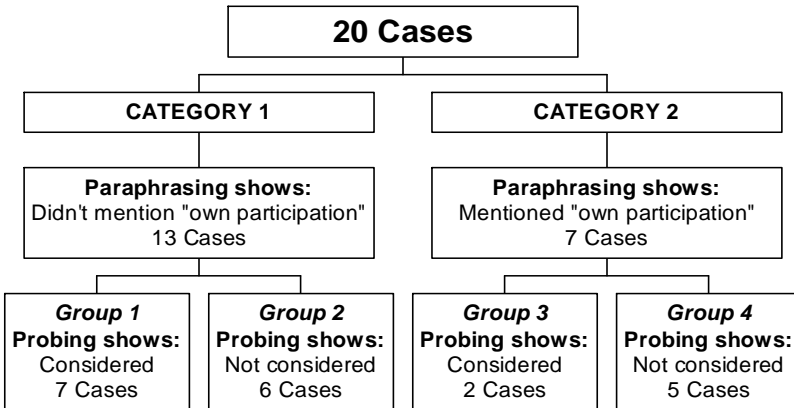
20 Cases

CATEGORY 1

CATEGORY 2

Paraphrasing shows:
Didn't mention "own participation"
13 Cases

Paraphrasing shows:
Mentioned "own participation"
7 Cases

Group 1
Probing shows:
Considered
7 Cases

Group 2
Probing shows:
Not considered
6 Cases

Group 3
Probing shows:
Considered
2 Cases

Group 4
Probing shows:
Not considered
5 Cases